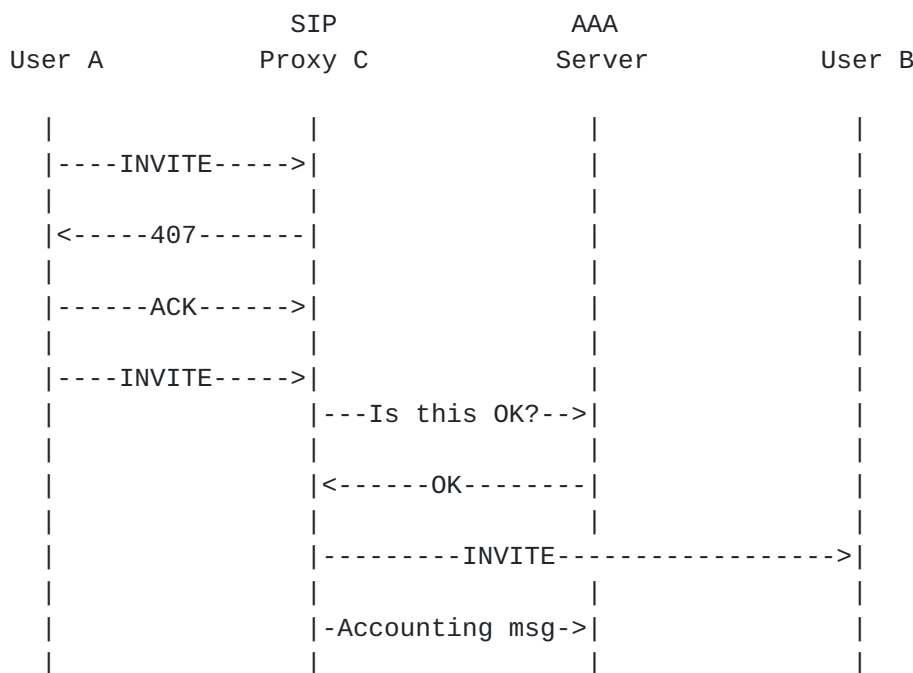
SIP AAA
User A Proxy C Server User B

----INVITE----->

<-----407-------

------ACK------>

----INVITE----->

---Is this OK?-->

<------OK--------

---------INVITE------------------>

-Accounting msg->